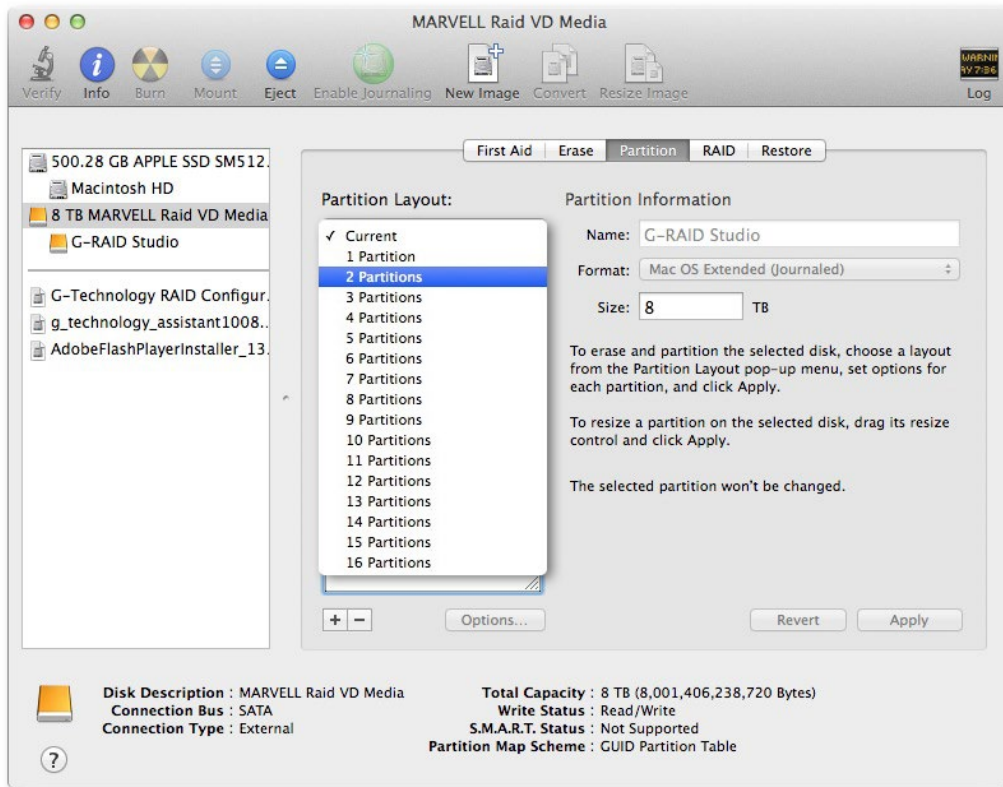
MARVELL Raid VD Media

Verify Info Burn Mount Eject Enable Journaling New Image Convert Resize Image

WARNI
9Y7:36
Log

500.28 GB APPLE SSD SM512.
Macintosh HD
8 TB MARVELL Raid VD Media
G-RAID Studio

G-Technology RAID Configur.
g_technology_assistant1008..
AdobeFlashPlayerInstaller_13.

First Aid Erase Partition RAID Restore

Partition Layout:

✓ Current
1 Partition
2 Partitions
3 Partitions
4 Partitions
5 Partitions
6 Partitions
7 Partitions
8 Partitions
9 Partitions
10 Partitions
11 Partitions
12 Partitions
13 Partitions
14 Partitions
15 Partitions
16 Partitions

Partition Information

Name: G-RAID Studio

Format: Mac OS Extended (Journaled)

Size: 8 TB

To erase and partition the selected disk, choose a layout from the Partition Layout pop-up menu, set options for each partition, and click Apply.

To resize a partition on the selected disk, drag its resize control and click Apply.

The selected partition won't be changed.

+ − Options...

Revert Apply

Disk Description : MARVELL Raid VD Media
Connection Bus : SATA
Connection Type : External

Total Capacity : 8 TB (8,001,406,238,720 Bytes)
Write Status : Read/Write
S.M.A.R.T. Status : Not Supported
Partition Map Scheme : GUID Partition Table

?